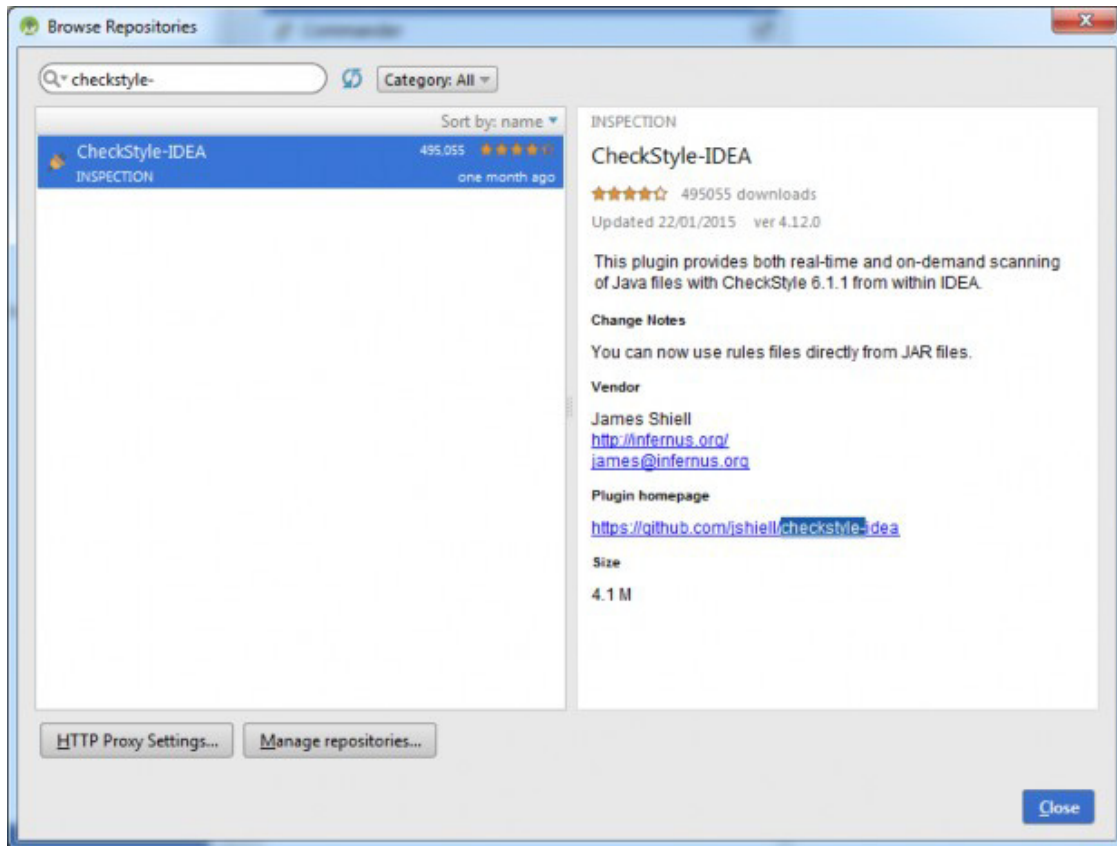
Browse Repositories

checkstyle-

Category: All

Sort by: name

CheckStyle-IDEA
495,055
INSPECTION
one month ago

INSPECTION

CheckStyle-IDEA

495055 downloads

Updated 22/01/2015 ver 4.12.0

This plugin provides both real-time and on-demand scanning of Java files with CheckStyle 6.1.1 from within IDEA.

Change Notes

You can now use rules files directly from JAR files.

Vendor

James Shiell
http://infernus.org/
james@infernus.org

Plugin homepage

https://github.com/jshiell/checkstyle-idea

Size

4.1 M

HTTP Proxy Settings...

Manage repositories...

Close